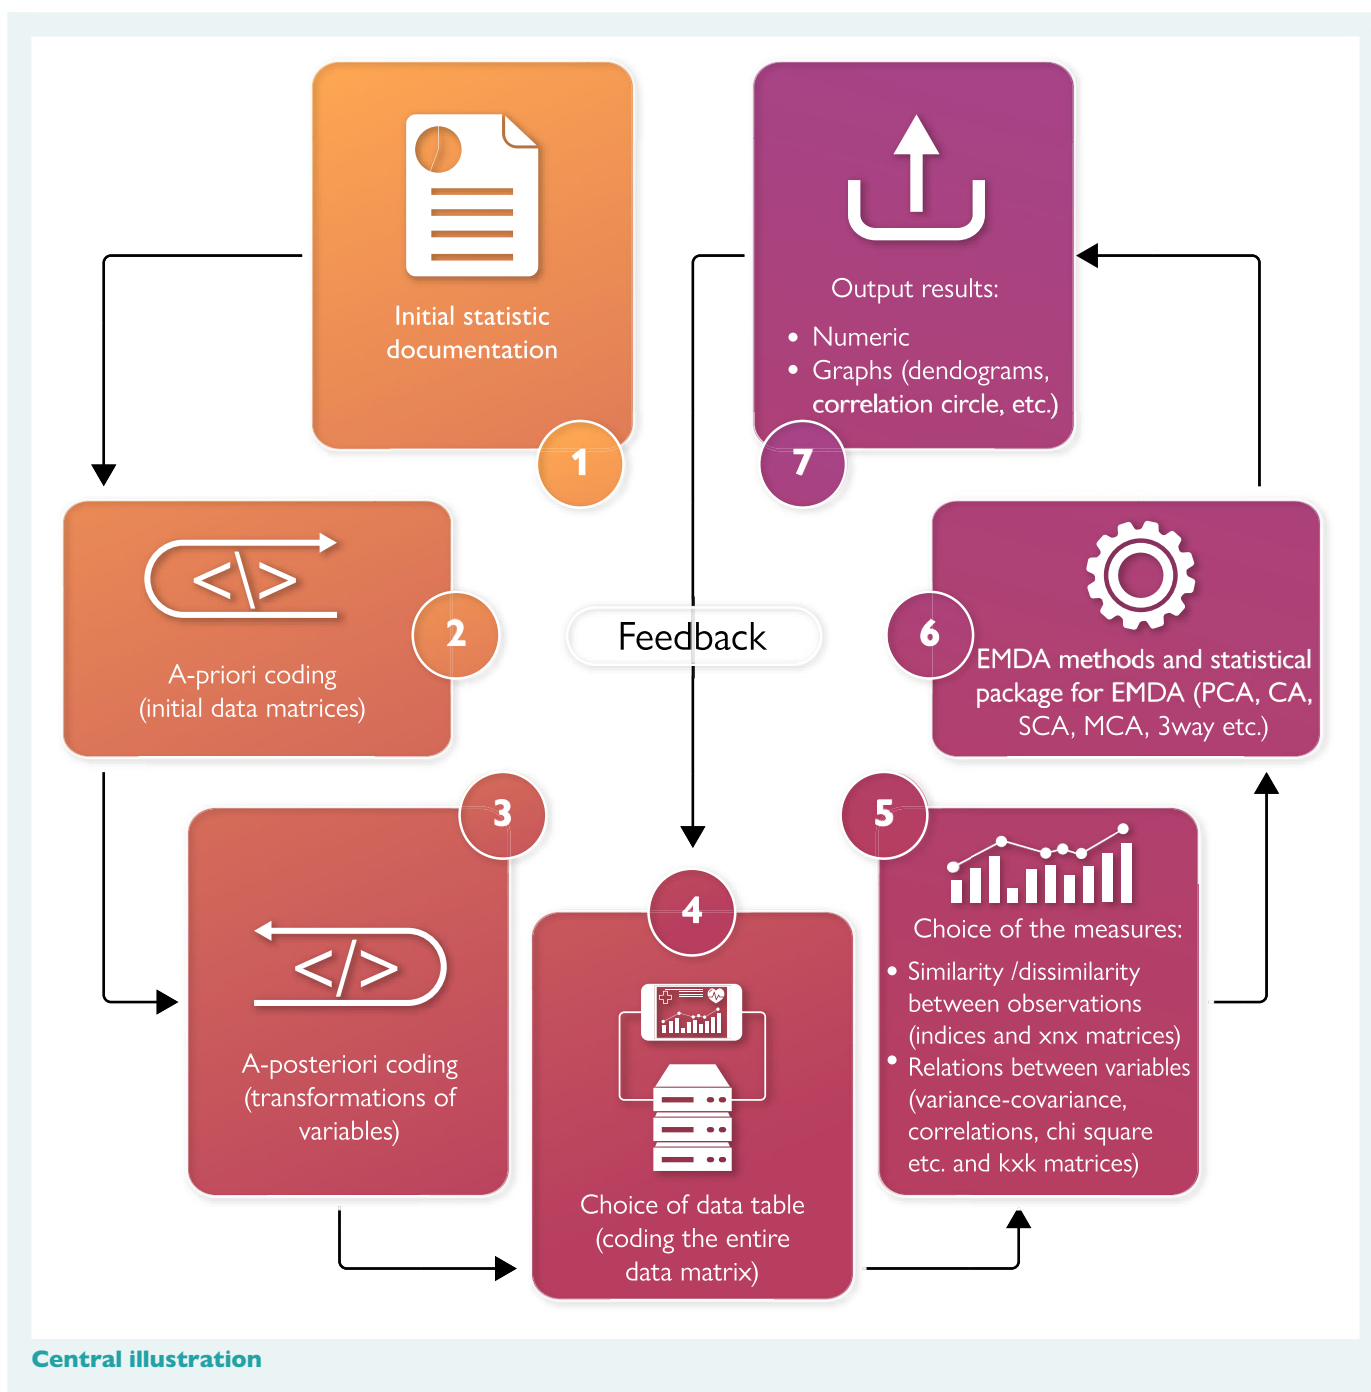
Initial statistic documentation

1

Output results:

• Numeric
• Graphs (dendograms, correlation circle, etc.)

7

</>

2

A-priori coding (initial data matrices)

Feedback

6

EMDA methods and statistical package for EMDA (PCA, CA, SCA, MCA, 3way etc.)

3

</>

A-posteriori coding (transformations of variables)

4

Choice of data table (coding the entire data matrix)

5

Choice of the measures:

• Similarity /dissimilarity between observations (indices and xnx matrices)
• Relations between variables (variance-covariance, correlations, chi square etc. and kxk matrices)

Central illustration